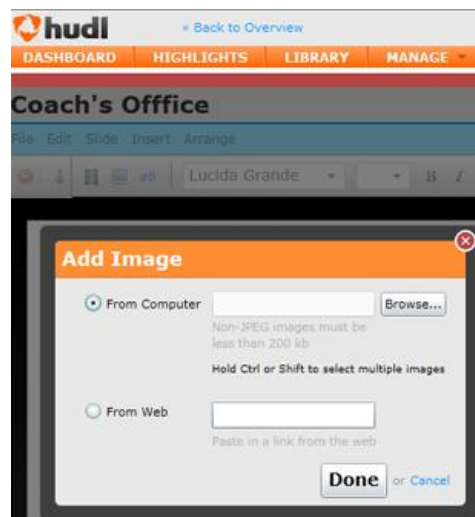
hudl
« Back to Overview
DASHBOARD HIGHLIGHTS LIBRARY MANAGE

Coach's Offfice

File Edit Slide Insert Arrange

Lucida Grande

Add Image

From Computer
Browse...
Non-JPEG images must be less than 200 kb
Hold Ctrl or Shift to select multiple images

From Web
Paste in a link from the web

Done or Cancel